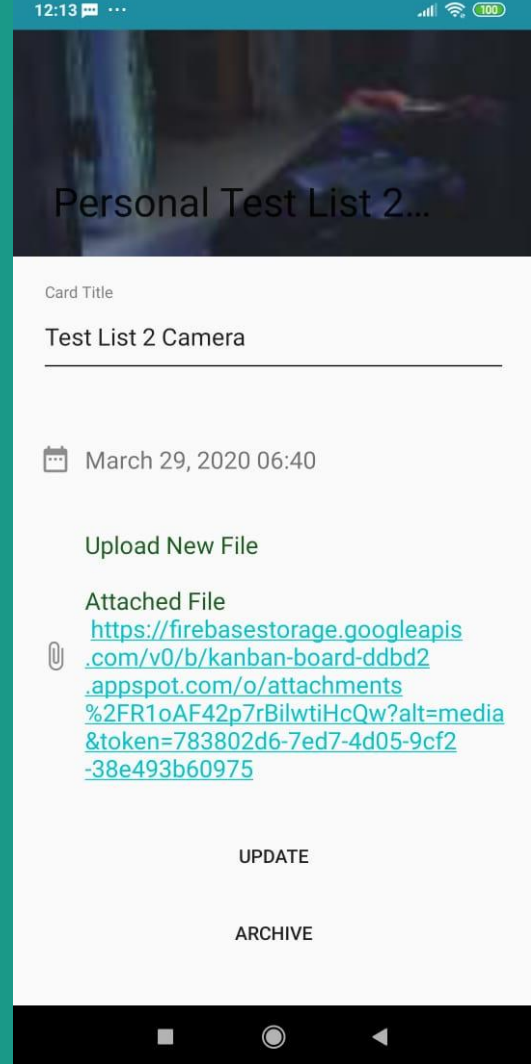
12:13 ...

100

Personal Test List 2...

Card Title

Test List 2 Camera

March 29, 2020 06:40

Upload New File

Attached File
https://firebasestorage.googleapis.com/v0/b/kanban-board-ddbd2.appspot.com/o/attachments%2FR1oAF42p7rBilwtiHcQw?alt=media&token=783802d6-7ed7-4d05-9cf2-38e493b60975

UPDATE

ARCHIVE